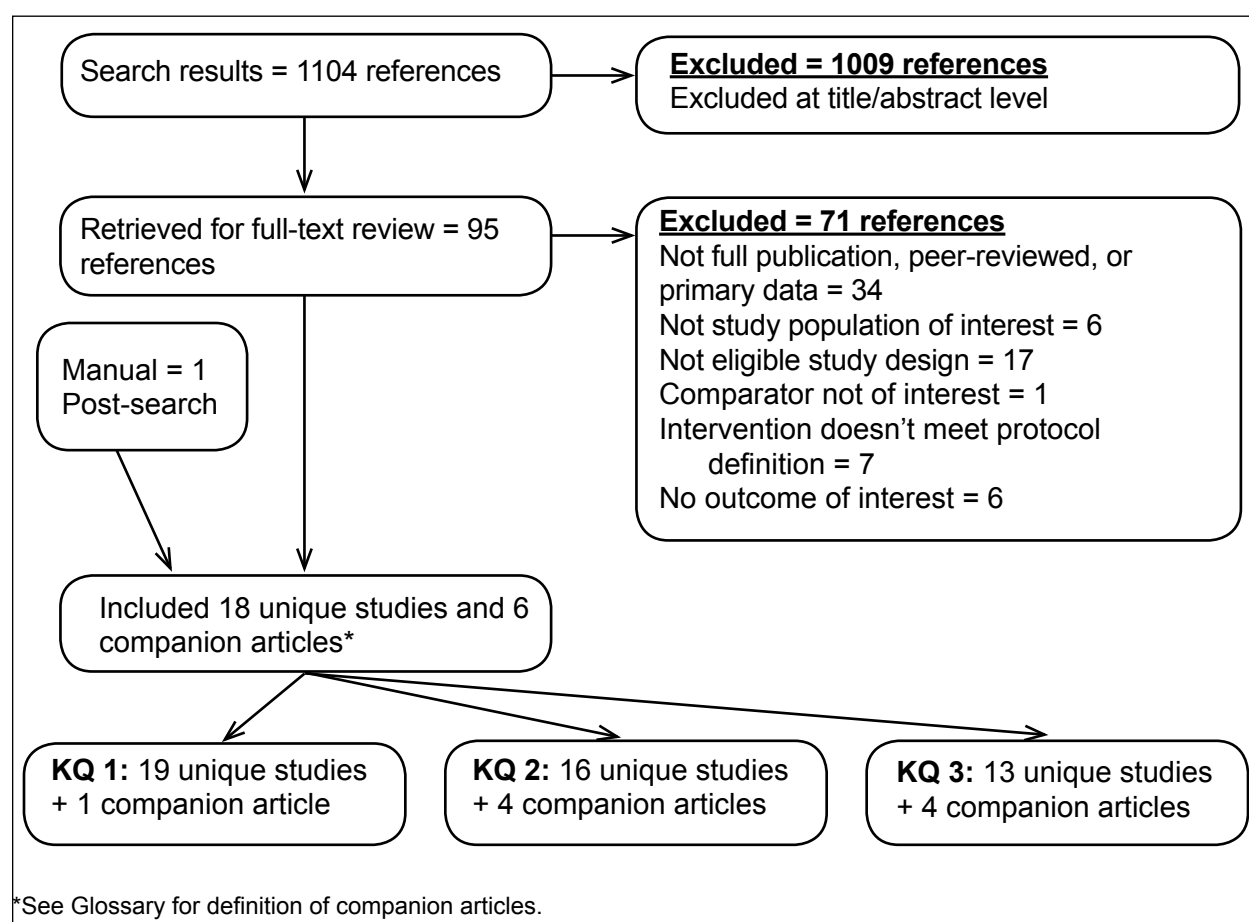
Search results = 1104 references

**Excluded = 1009 references**
Excluded at title/abstract level

Retrieved for full-text review = 95 references

**Excluded = 71 references**
Not full publication, peer-reviewed, or primary data = 34
Not study population of interest = 6
Not eligible study design = 17
Comparator not of interest = 1
Intervention doesn't meet protocol definition = 7
No outcome of interest = 6

Manual = 1
Post-search

Included 18 unique studies and 6 companion articles*

**KQ 1:** 19 unique studies + 1 companion article

**KQ 2:** 16 unique studies + 4 companion articles

**KQ 3:** 13 unique studies + 4 companion articles

*See Glossary for definition of companion articles.